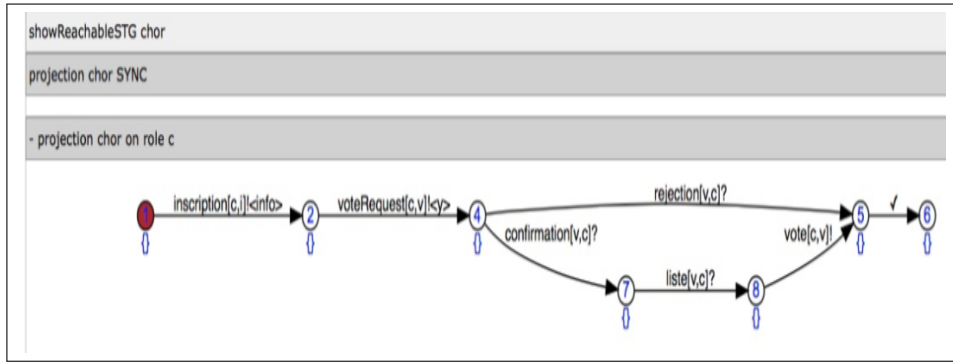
showReachableSTG chor

projection chor SYNC

- projection chor on role c

1 inscription[c,i]!<info> 2 voteRequest[c,v]!<y> 4 rejection[v,c]? 5 ✓ 6

{} {} {} {} {}

confirmation[v,c]? 7 liste[v,c]? 8 vote[c,v]!

{} {}